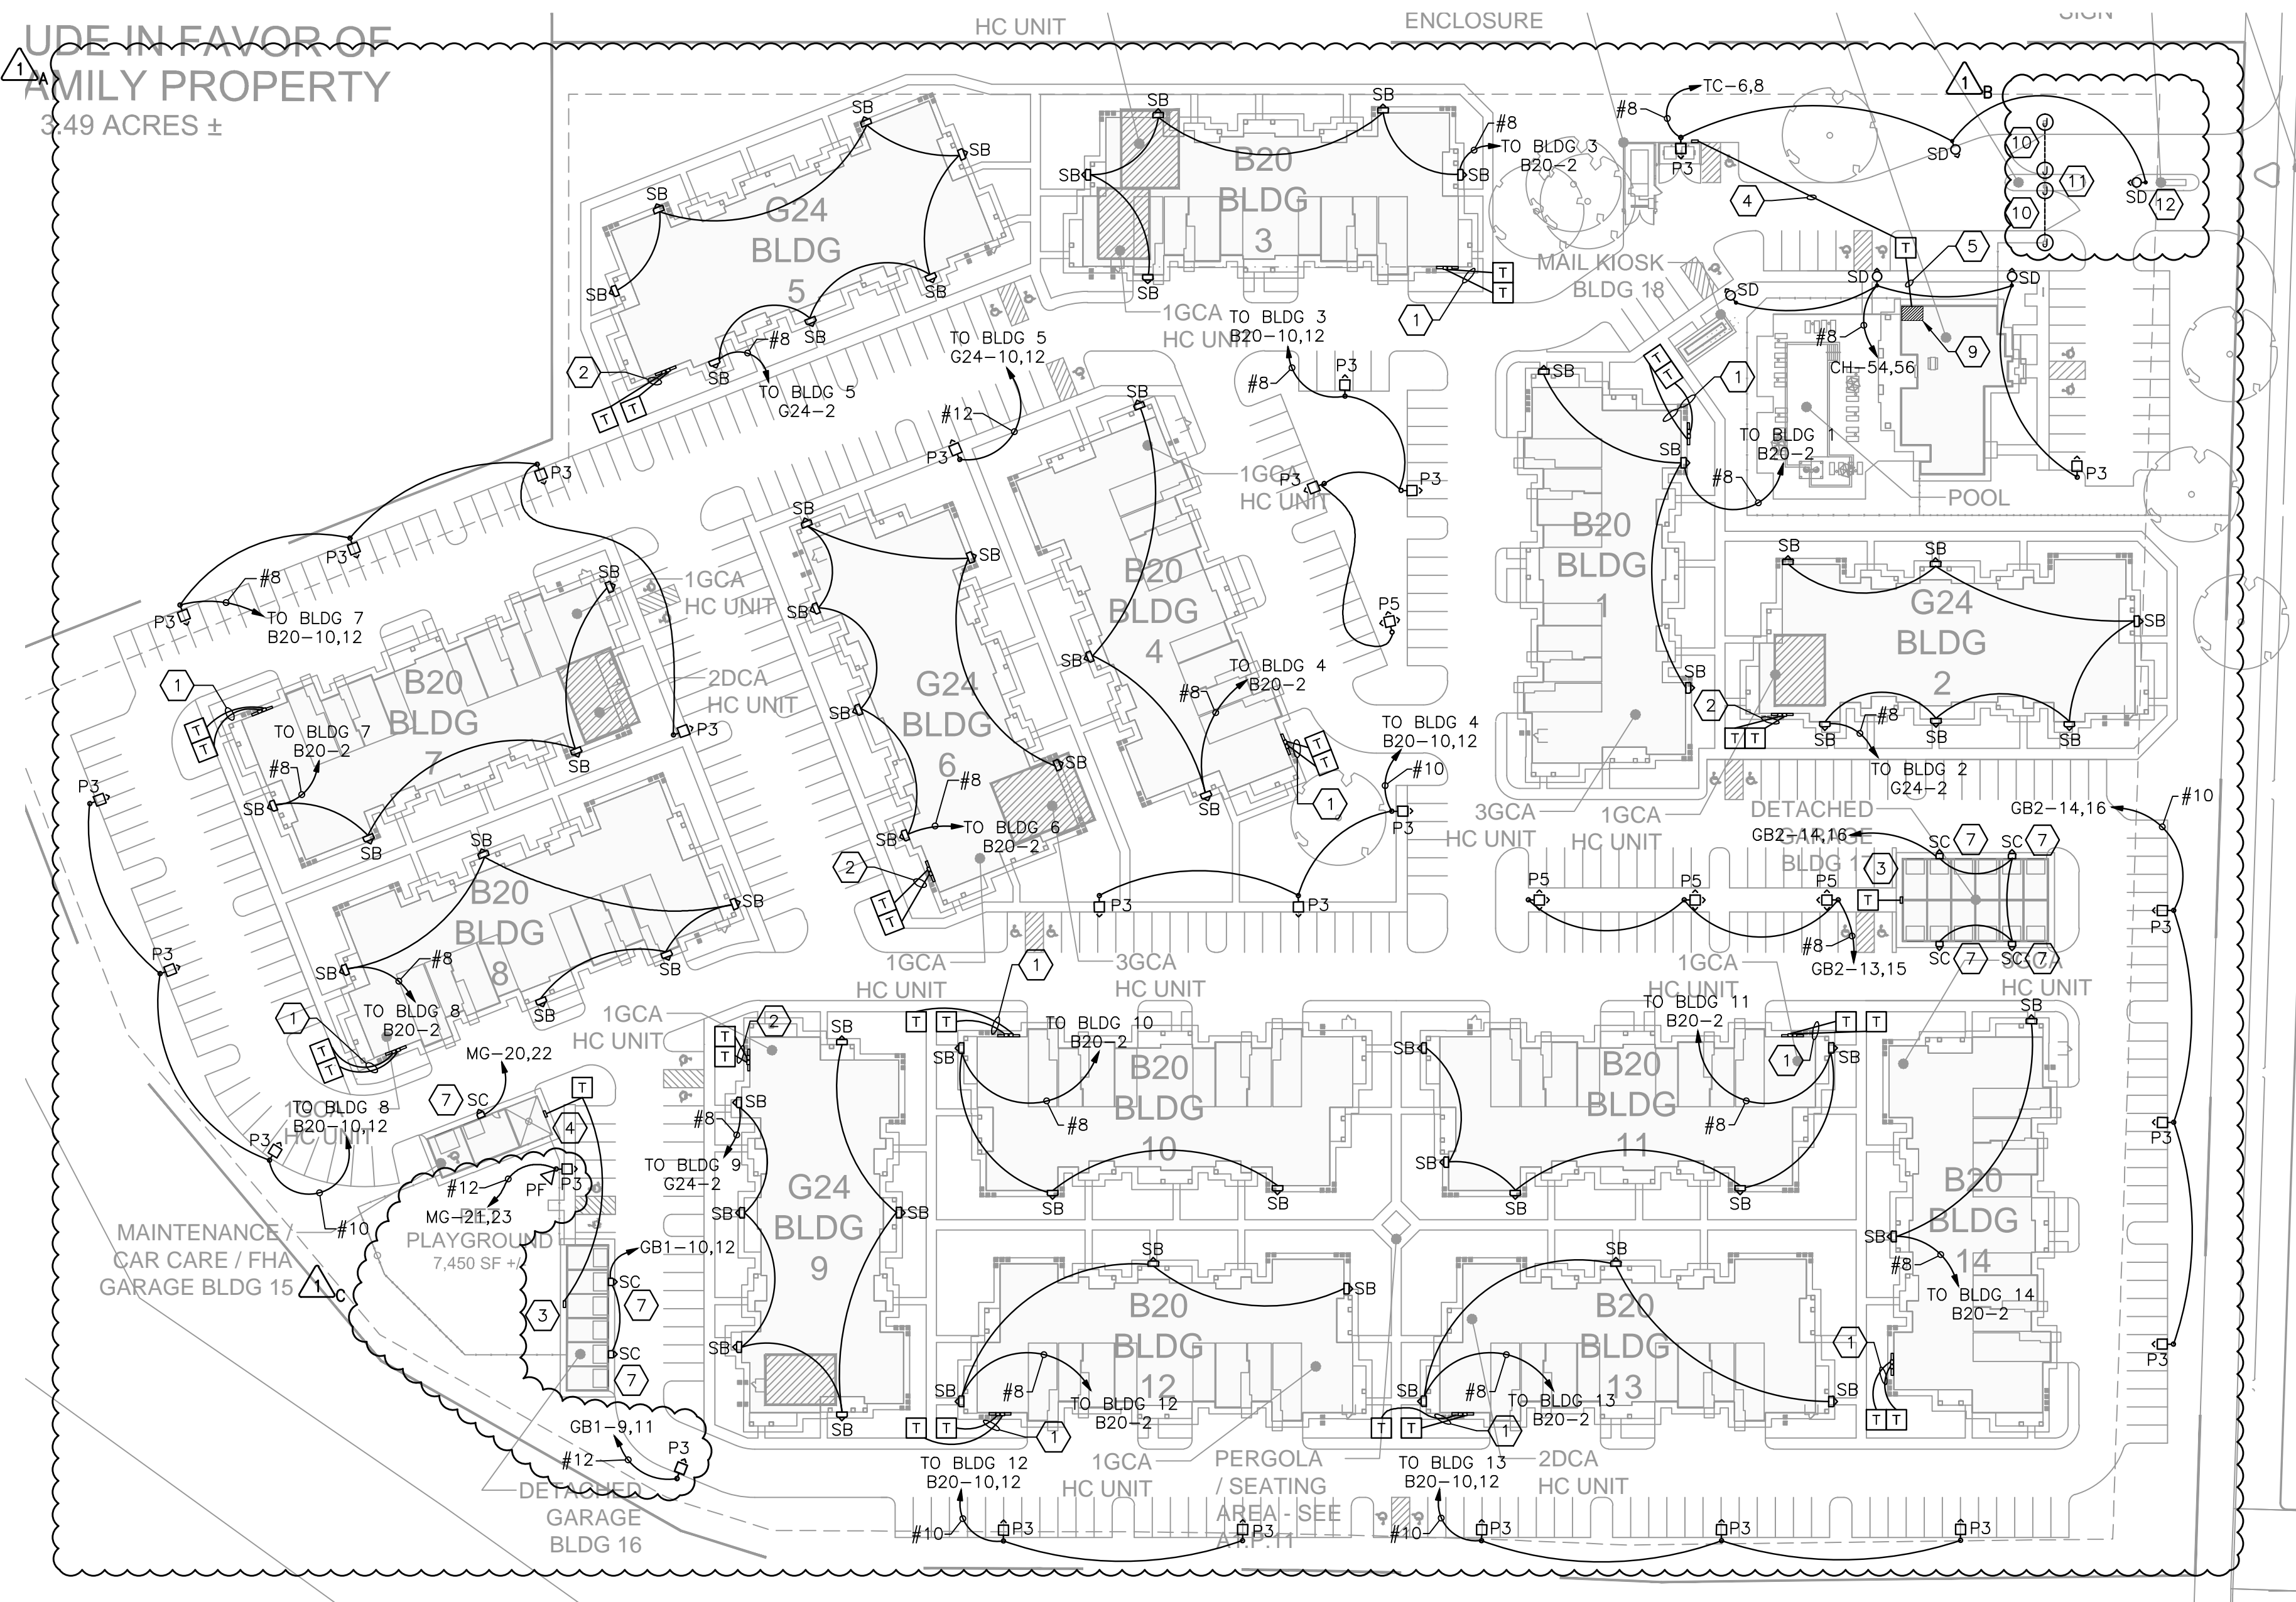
UDE IN FAVOR OF
AMILY PROPERTY
3.49 ACRES ±

HC UNIT
ENCLOSURE

1 A
1 B

SB
SB
SB
SB
SB
SB
G24
BLDG
5
#8
2
T T
TO BLDG 5
G24-2
TO BLDG 5
G24-10,12

SB
SB
SB
SB
B20
BLDG
3
#8
TO BLDG 3
B20-2
T
T
1
1GCA
HC UNIT
TO BLDG 3
B20-10,12

#8
TC-6,8
P3
SD
10
11
10
SD
12
4
T
5
SD
SD
SD
MAIL KIOSK
BLDG 18
#8
CH-54,56
9
1
T T
TO BLDG 1
B20-2
#8
P3
POOL

#12
P3
P3
#8
P3
1GCA
HC UNIT
P3
P3
P5
SB
SB
SB
SB
SB
B20
BLDG
4
TO BLDG 4
B20-2
#8
T T
1
TO BLDG 4
B20-10,12
#10
P3

P3
P3
P3
#8
TO BLDG 7
B20-10,12
SB
SB
1GCA
HC UNIT
2DCA
HC UNIT
P3
1
T T
B20
BLDG
7
TO BLDG 7
B20-2
#8
SB
SB
SB

SB
SB
SB
SB
SB
G24
BLDG
6
#8
TO BLDG 6
B20-2
SB
2
T T

SB
B20
BLDG
1
SB
SB
SB
G24
BLDG
2
SB
2
T T
SB
#8
SB
SB
TO BLDG 2
G24-2
3GCA
HC UNIT
1GCA
HC UNIT
DETACHED
GARAGE
BLDG 17
GB2-14,16
GB2-14,16
#10
SC 7
SC 7
3
P5
P5
P5
T
#8
GB2-13,15
SC 7
SC 7
1GCA
HC UNIT
HC UNIT

P3
SB
SB
B20
BLDG
8
#8
SB
SB
SB
TO BLDG 8
B20-2
1
T T
P3
P3
P3

1GCA
HC UNIT
3GCA
HC UNIT
1GCA
HC UNIT
1
T T
2
T T
SB
SB
SB
SB
G24
BLDG
9
#8
TO BLDG 9
G24-2
SB
SB

TO BLDG 10
B20-2
SB
B20
BLDG
10
#8
SB
SB
TO BLDG 11
B20-2
T T
1
SB
SB
B20
BLDG
11
#8
SB
SB
SB
B20
BLDG
14
SB
#8
TO BLDG 14
B20-2
1
T T
P3
P3
P3

MG-20,22
7 SC
T
4
TO BLDG 8
B20-10,12
1GCA
HC UNIT
P3
#10
#12
PF
P3
MG-21,23
PLAYGROUND
7,450 SF +/-
MAINTENANCE /
CAR CARE / FHA
GARAGE BLDG 15
1 C
GB1-10,12
SC
7
3
SC
7
GB1-9,11
#12
P3
DETACHED
GARAGE
BLDG 16

SB
SB
B20
BLDG
12
SB
#8
TO BLDG 12
B20-2
T T
1
TO BLDG 12
B20-10,12
1GCA
HC UNIT
#10
P3
P3
PERGOLA
/ SEATING
AREA - SEE
A.P.11
SB
SB
B20
BLDG
13
#8
TO BLDG 13
B20-2
SB
T T
1
TO BLDG 13
B20-10,12
2DCA
HC UNIT
#10
P3
P3
P3